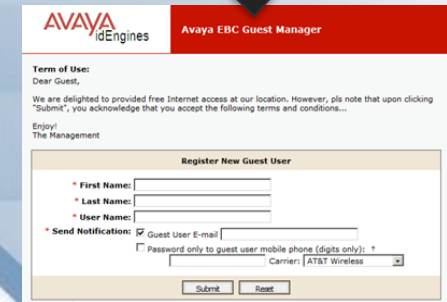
AVAYA idEngines

Avaya EBC Guest Manager

Term of Use:
Dear Guest,

We are delighted to provided free Internet access at our location. However, pls note that upon clicking "Submit", you acknowledge that you accept the following terms and conditions...

Enjoy!
The Management

Register New Guest User

* First Name:
* Last Name:
* User Name:
* Send Notification: Guest User E-mail
Password only to guest user mobile phone (digits only): †
Carrier: AT&T Wireless

Submit Reset